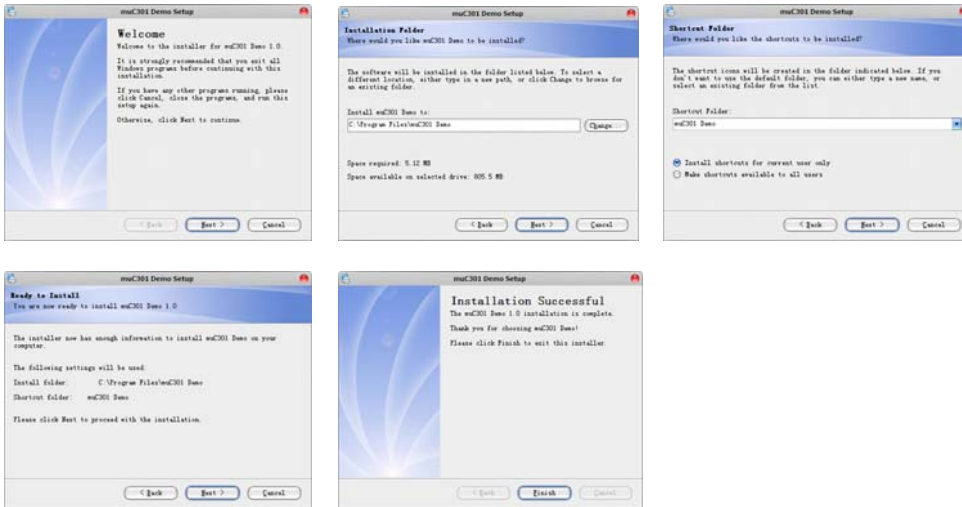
muC301 Demo Setup

Welcome

Welcome to the installer for muC301 Demo 1.0.

It is strongly recommended that you exit all Windows programs before continuing with this installation.

If you have any other programs running, please click Cancel, close the programs, and run this setup again.

Otherwise, click Next to continue.

< Back | Next > | Cancel

muC301 Demo Setup

Installation Folder

Where would you like muC301 Demo to be installed?

The software will be installed in the folder listed below. To select a different location, either type in a new path, or click Change to browse for an existing folder.

Install muC301 Demo to:

C:\Program Files\muC301 Demo

Change...

Space required: 5.12 MB

Space available on selected drive: 805.5 MB

< Back | Next > | Cancel

muC301 Demo Setup

Shortcut Folder

Where would you like the shortcuts to be installed?

The shortcut icons will be created in the folder indicated below. If you don't want to use the default folder, you can either type a new name, or select an existing folder from the list.

Shortcut Folder:

muC301 Demo

Install shortcuts for current user only

Make shortcuts available to all users

< Back | Next > | Cancel

muC301 Demo Setup

Ready to Install

You are now ready to install muC301 Demo 1.0

The installer now has enough information to install muC301 Demo on your computer.

The following settings will be used:

Install folder: C:\Program Files\muC301 Demo

Shortcut folder: muC301 Demo

Please click Next to proceed with the installation.

< Back | Next > | Cancel

muC301 Demo Setup

Installation Successful

The muC301 Demo 1.0 installation is complete.

Thank you for choosing muC301 Demo!

Please click Finish to exit this installer.

< Back | Finish | Cancel